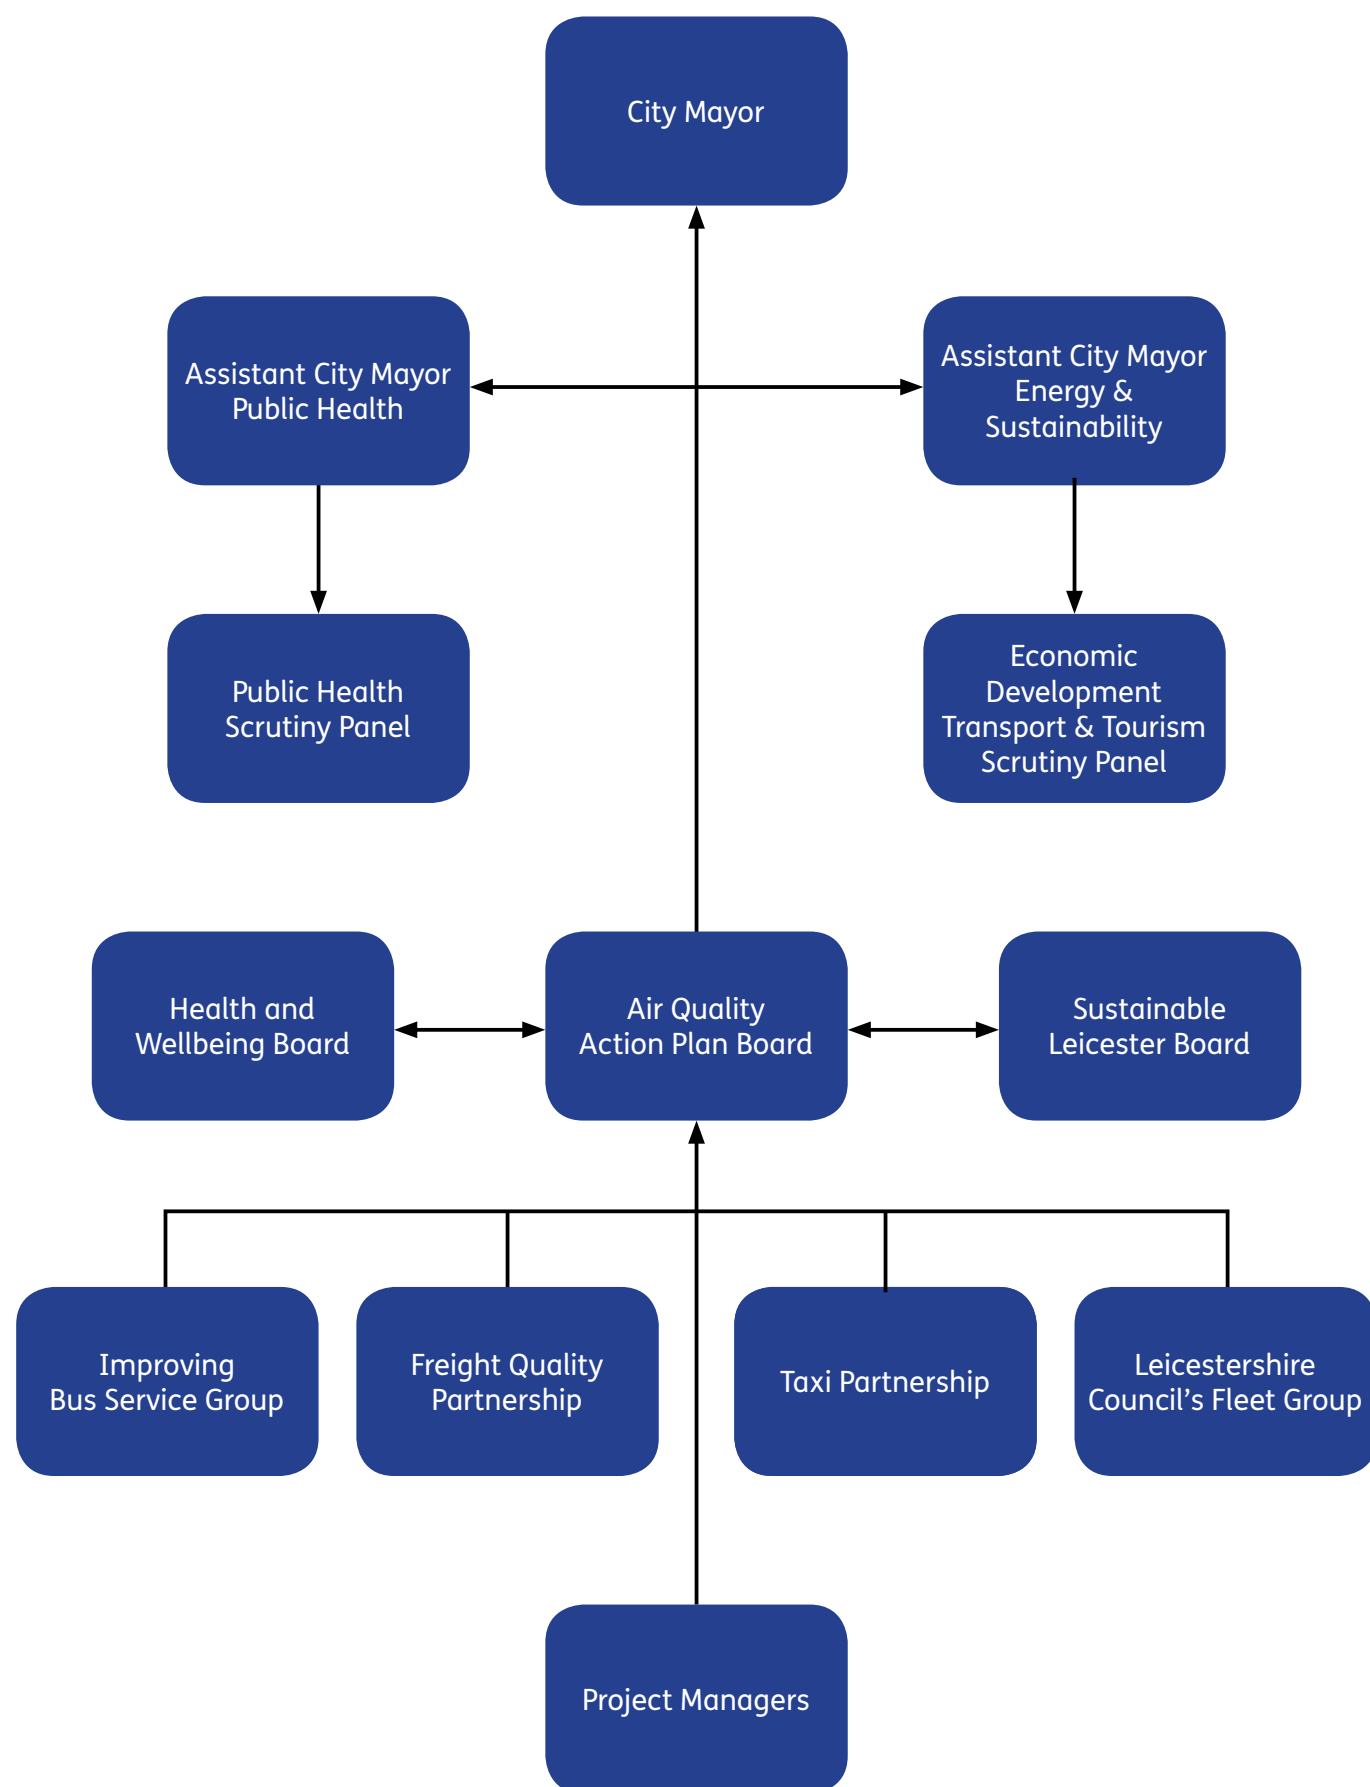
City Mayor

Assistant City Mayor
Public Health

Assistant City Mayor
Energy &
Sustainability

Public Health
Scrutiny Panel

Economic
Development
Transport & Tourism
Scrutiny Panel

Health and
Wellbeing Board

Air Quality
Action Plan Board

Sustainable
Leicester Board

Improving
Bus Service Group

Freight Quality
Partnership

Taxi Partnership

Leicestershire
Council's Fleet Group

Project Managers